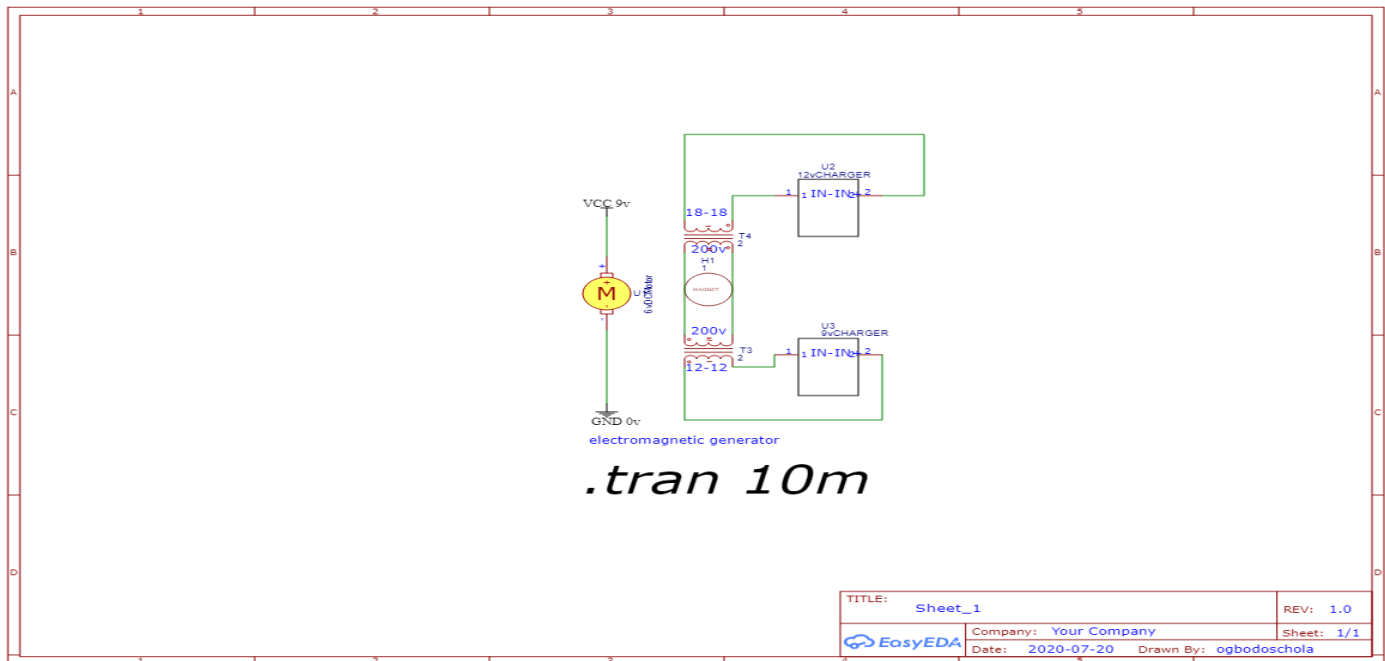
1 2 3 4 5

A
B
C
D

VCC 9v

M

U1

6vDCMotor

GND 0v

electromagnetic generator

18-18

T4
2

200v

H1
1

MAGNET

200v

T3
2

12-12

U2
12vCHARGER

1 IN-IN 2

U3
9vCHARGER

1 IN-IN 2

.tran 10m

| TITLE: Sheet_1 | REV: 1.0 |
|---|---|
| EasyEDA Company: Your Company | Sheet: 1/1 |
| Date: 2020-07-20 Drawn By: ogbodoschola | |